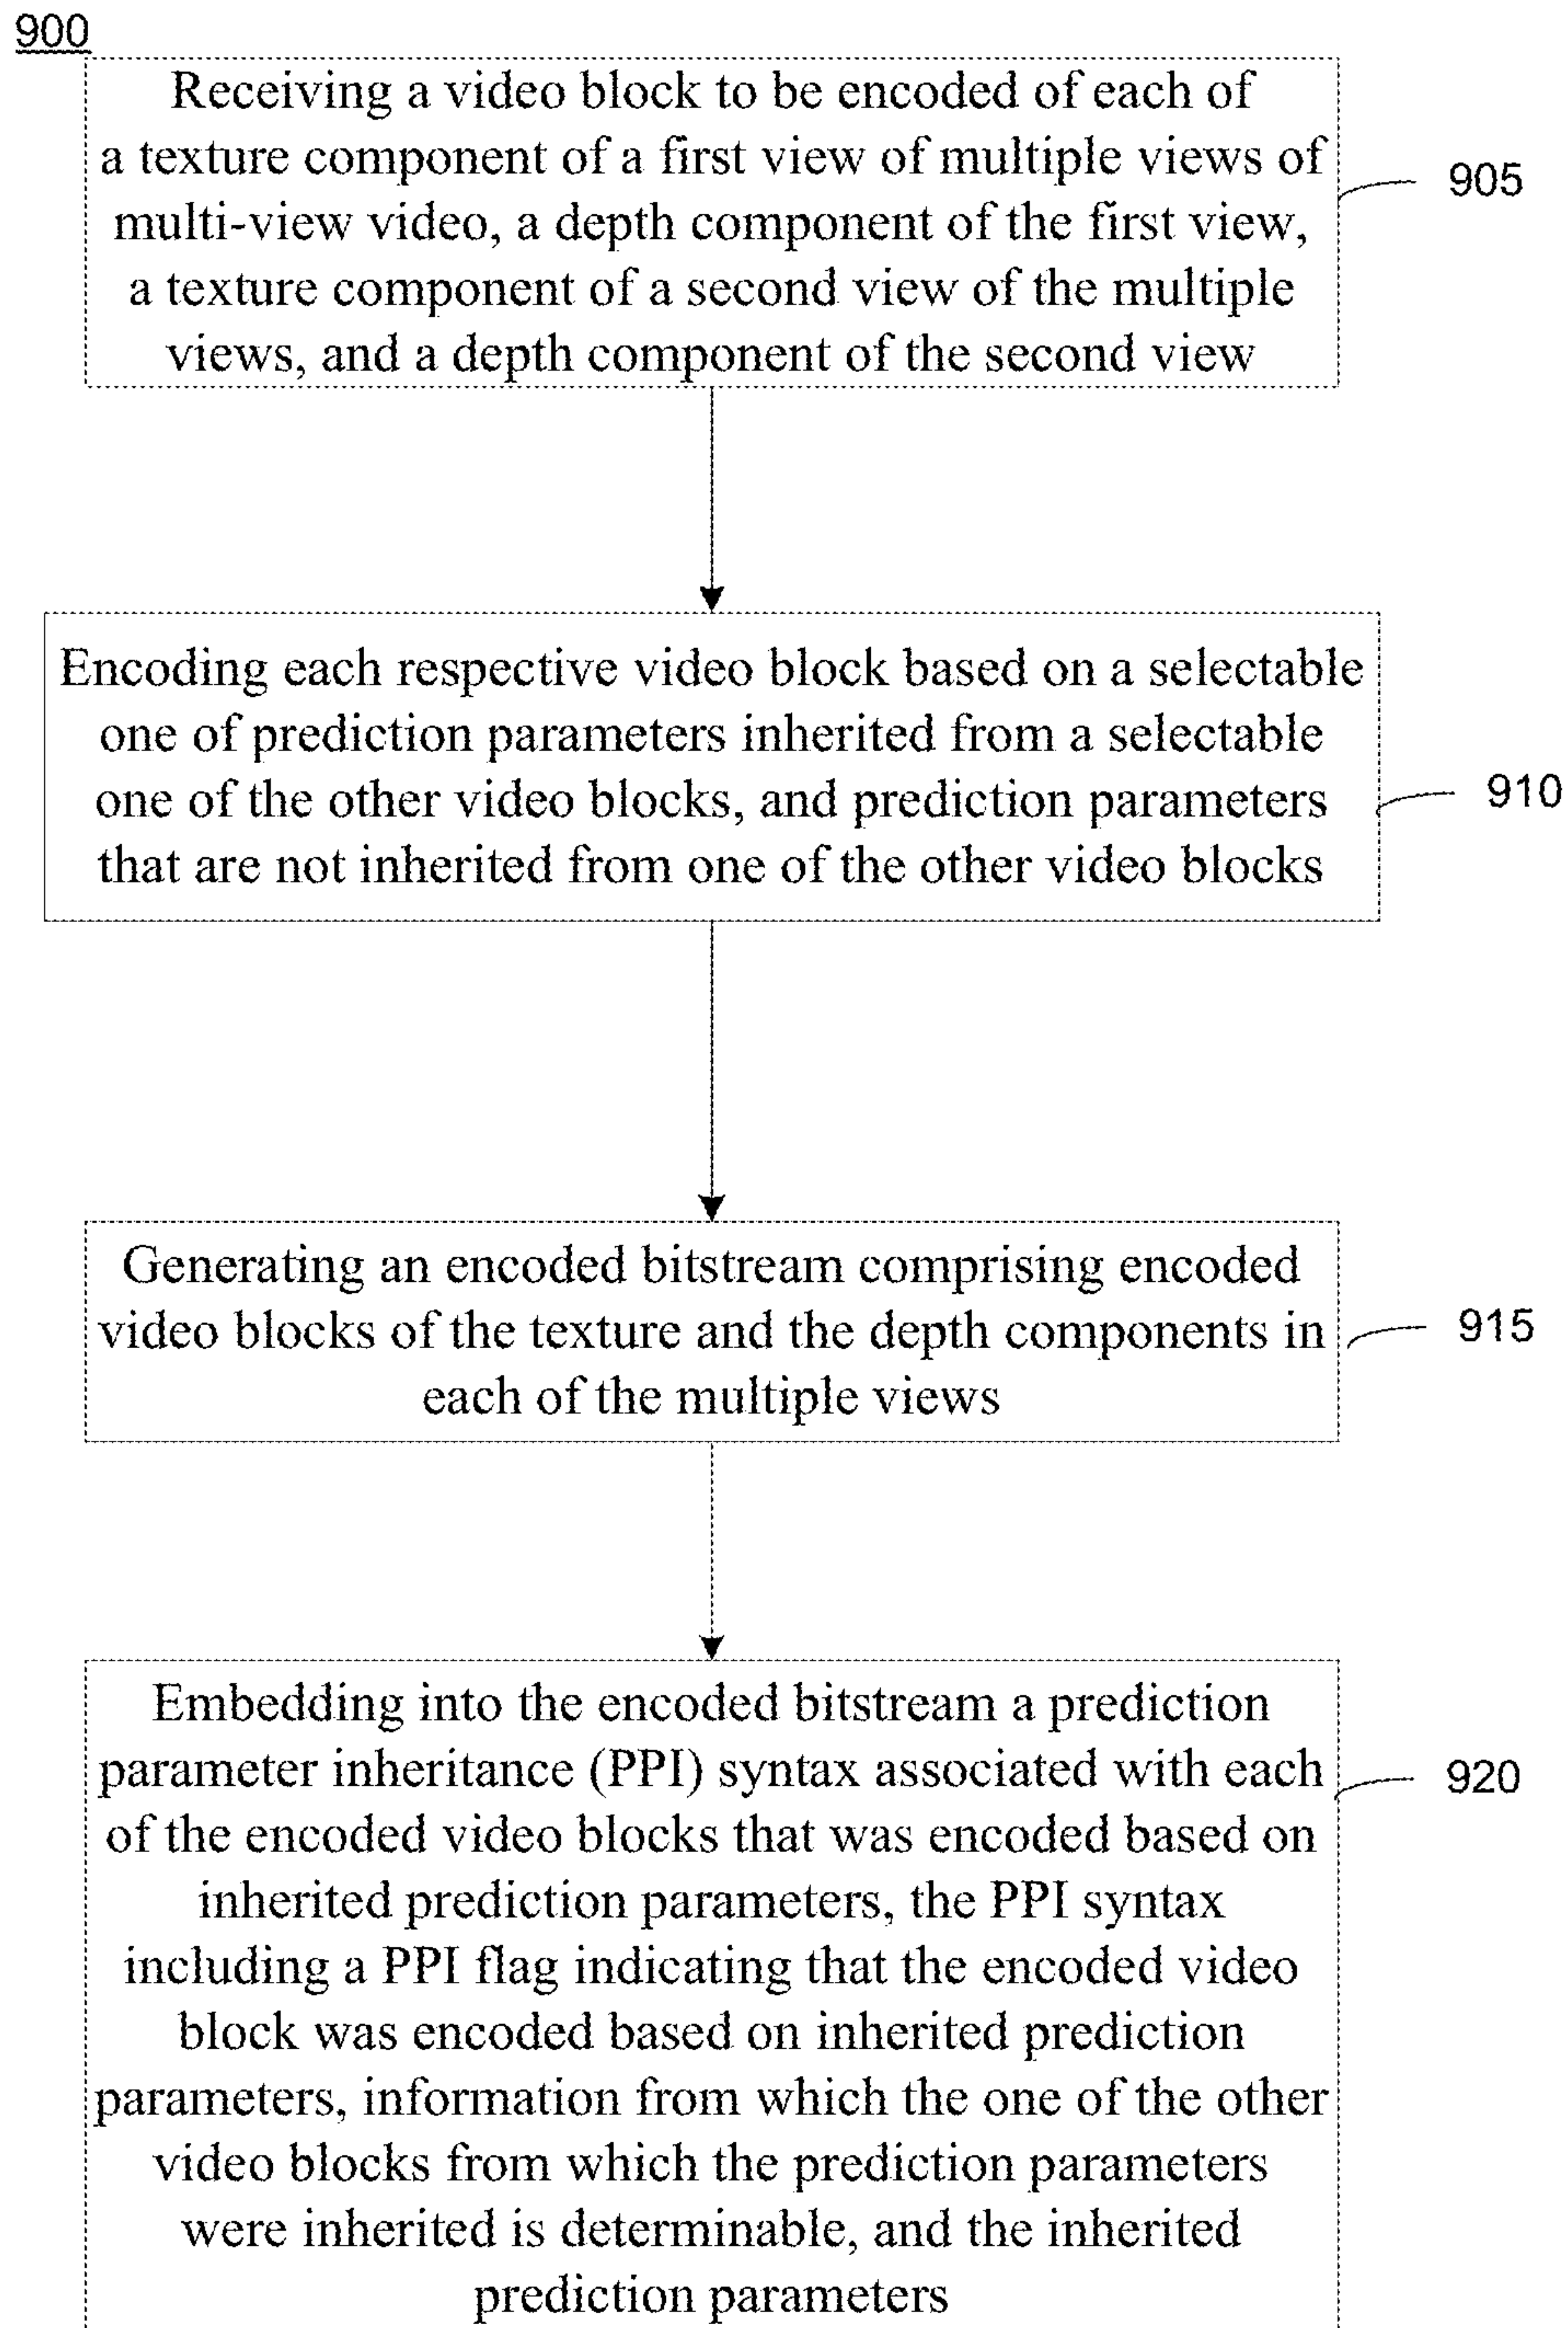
900

Receiving a video block to be encoded of each of a texture component of a first view of multiple views of multi-view video, a depth component of the first view, a texture component of a second view of the multiple views, and a depth component of the second view

905

Encoding each respective video block based on a selectable one of prediction parameters inherited from a selectable one of the other video blocks, and prediction parameters that are not inherited from one of the other video blocks

910

Generating an encoded bitstream comprising encoded video blocks of the texture and the depth components in each of the multiple views

915

Embedding into the encoded bitstream a prediction parameter inheritance (PPI) syntax associated with each of the encoded video blocks that was encoded based on inherited prediction parameters, the PPI syntax including a PPI flag indicating that the encoded video block was encoded based on inherited prediction parameters, information from which the one of the other video blocks from which the prediction parameters were inherited is determinable, and the inherited prediction parameters

920